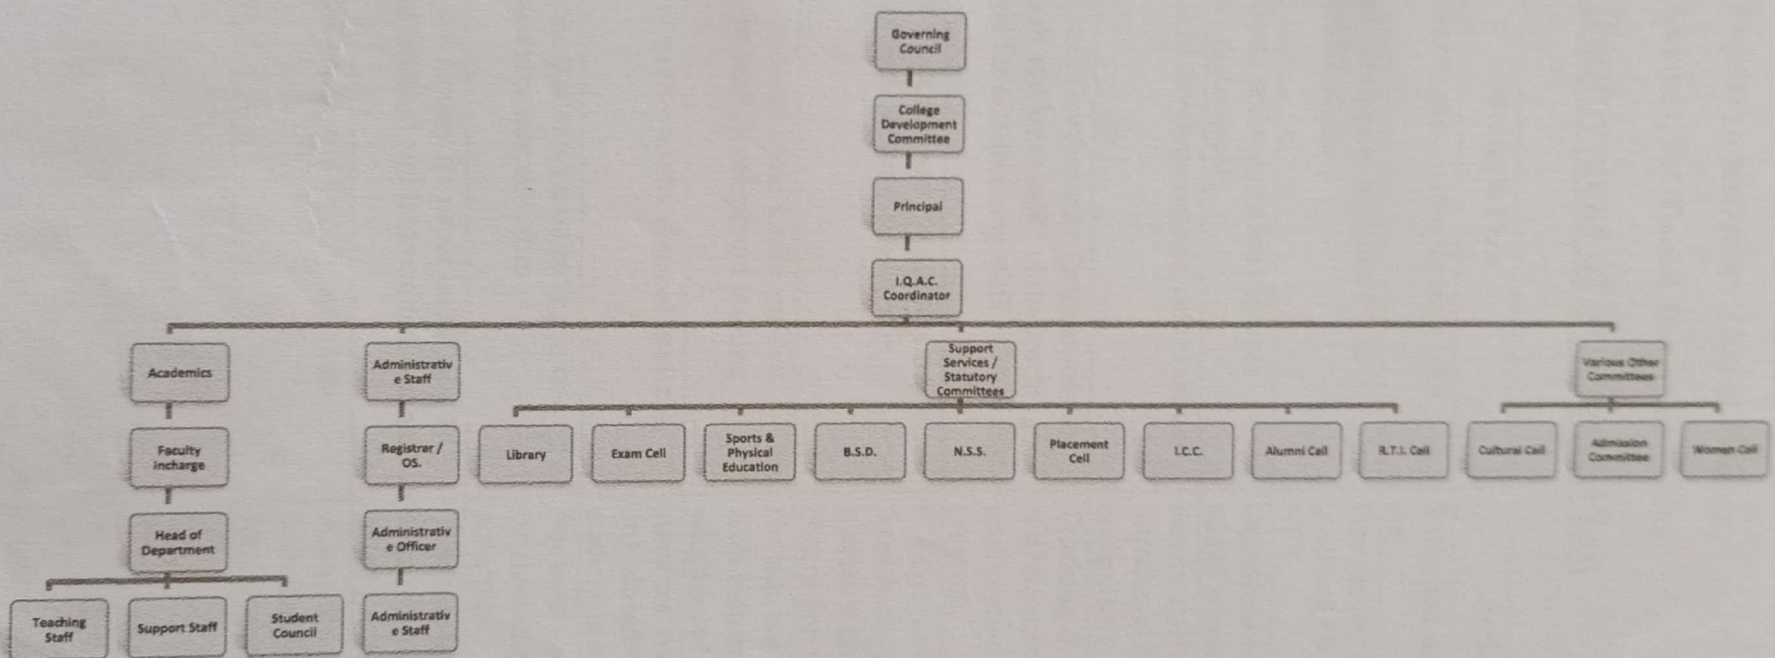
Governing Council

College Development Committee

Principal

I.Q.A.C. Coordinator

Academics

Administrative Staff

Support Services / Statutory Committees

Various Other Committees

Faculty incharge

Registrar / OS.

Library

Exam Cell

Sports & Physical Education

B.S.D.

N.S.S.

Placement Cell

I.C.C.

Alumni Cell

R.T.I. Cell

Cultural Cell

Admission Committee

Women Cell

Head of Department

Administrative Officer

Teaching Staff

Support Staff

Student Council

Administrative Staff